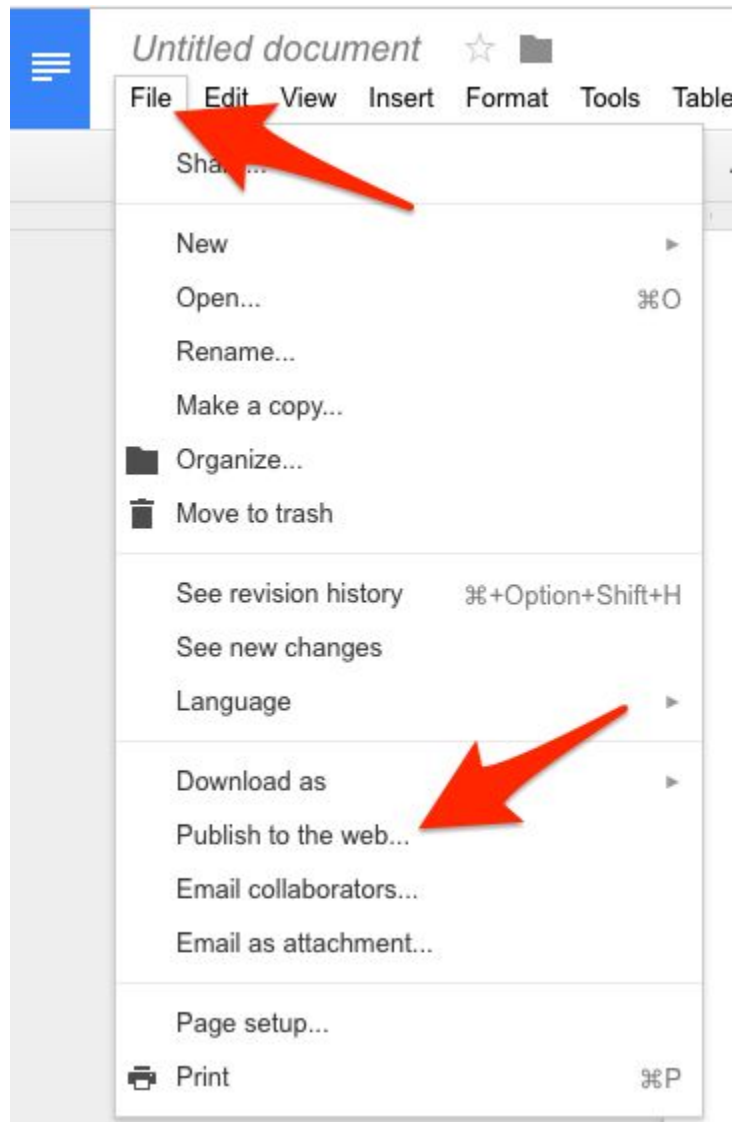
Untitled document

File Edit View Insert Format Tools Table

Sha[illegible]...

New

Open... ⌘O

Rename...

Make a copy...

Organize...

Move to trash

See revision history ⌘+Option+Shift+H

See new changes

Language

Download as

Publish to the web...

Email collaborators...

Email as attachment...

Page setup...

Print ⌘P